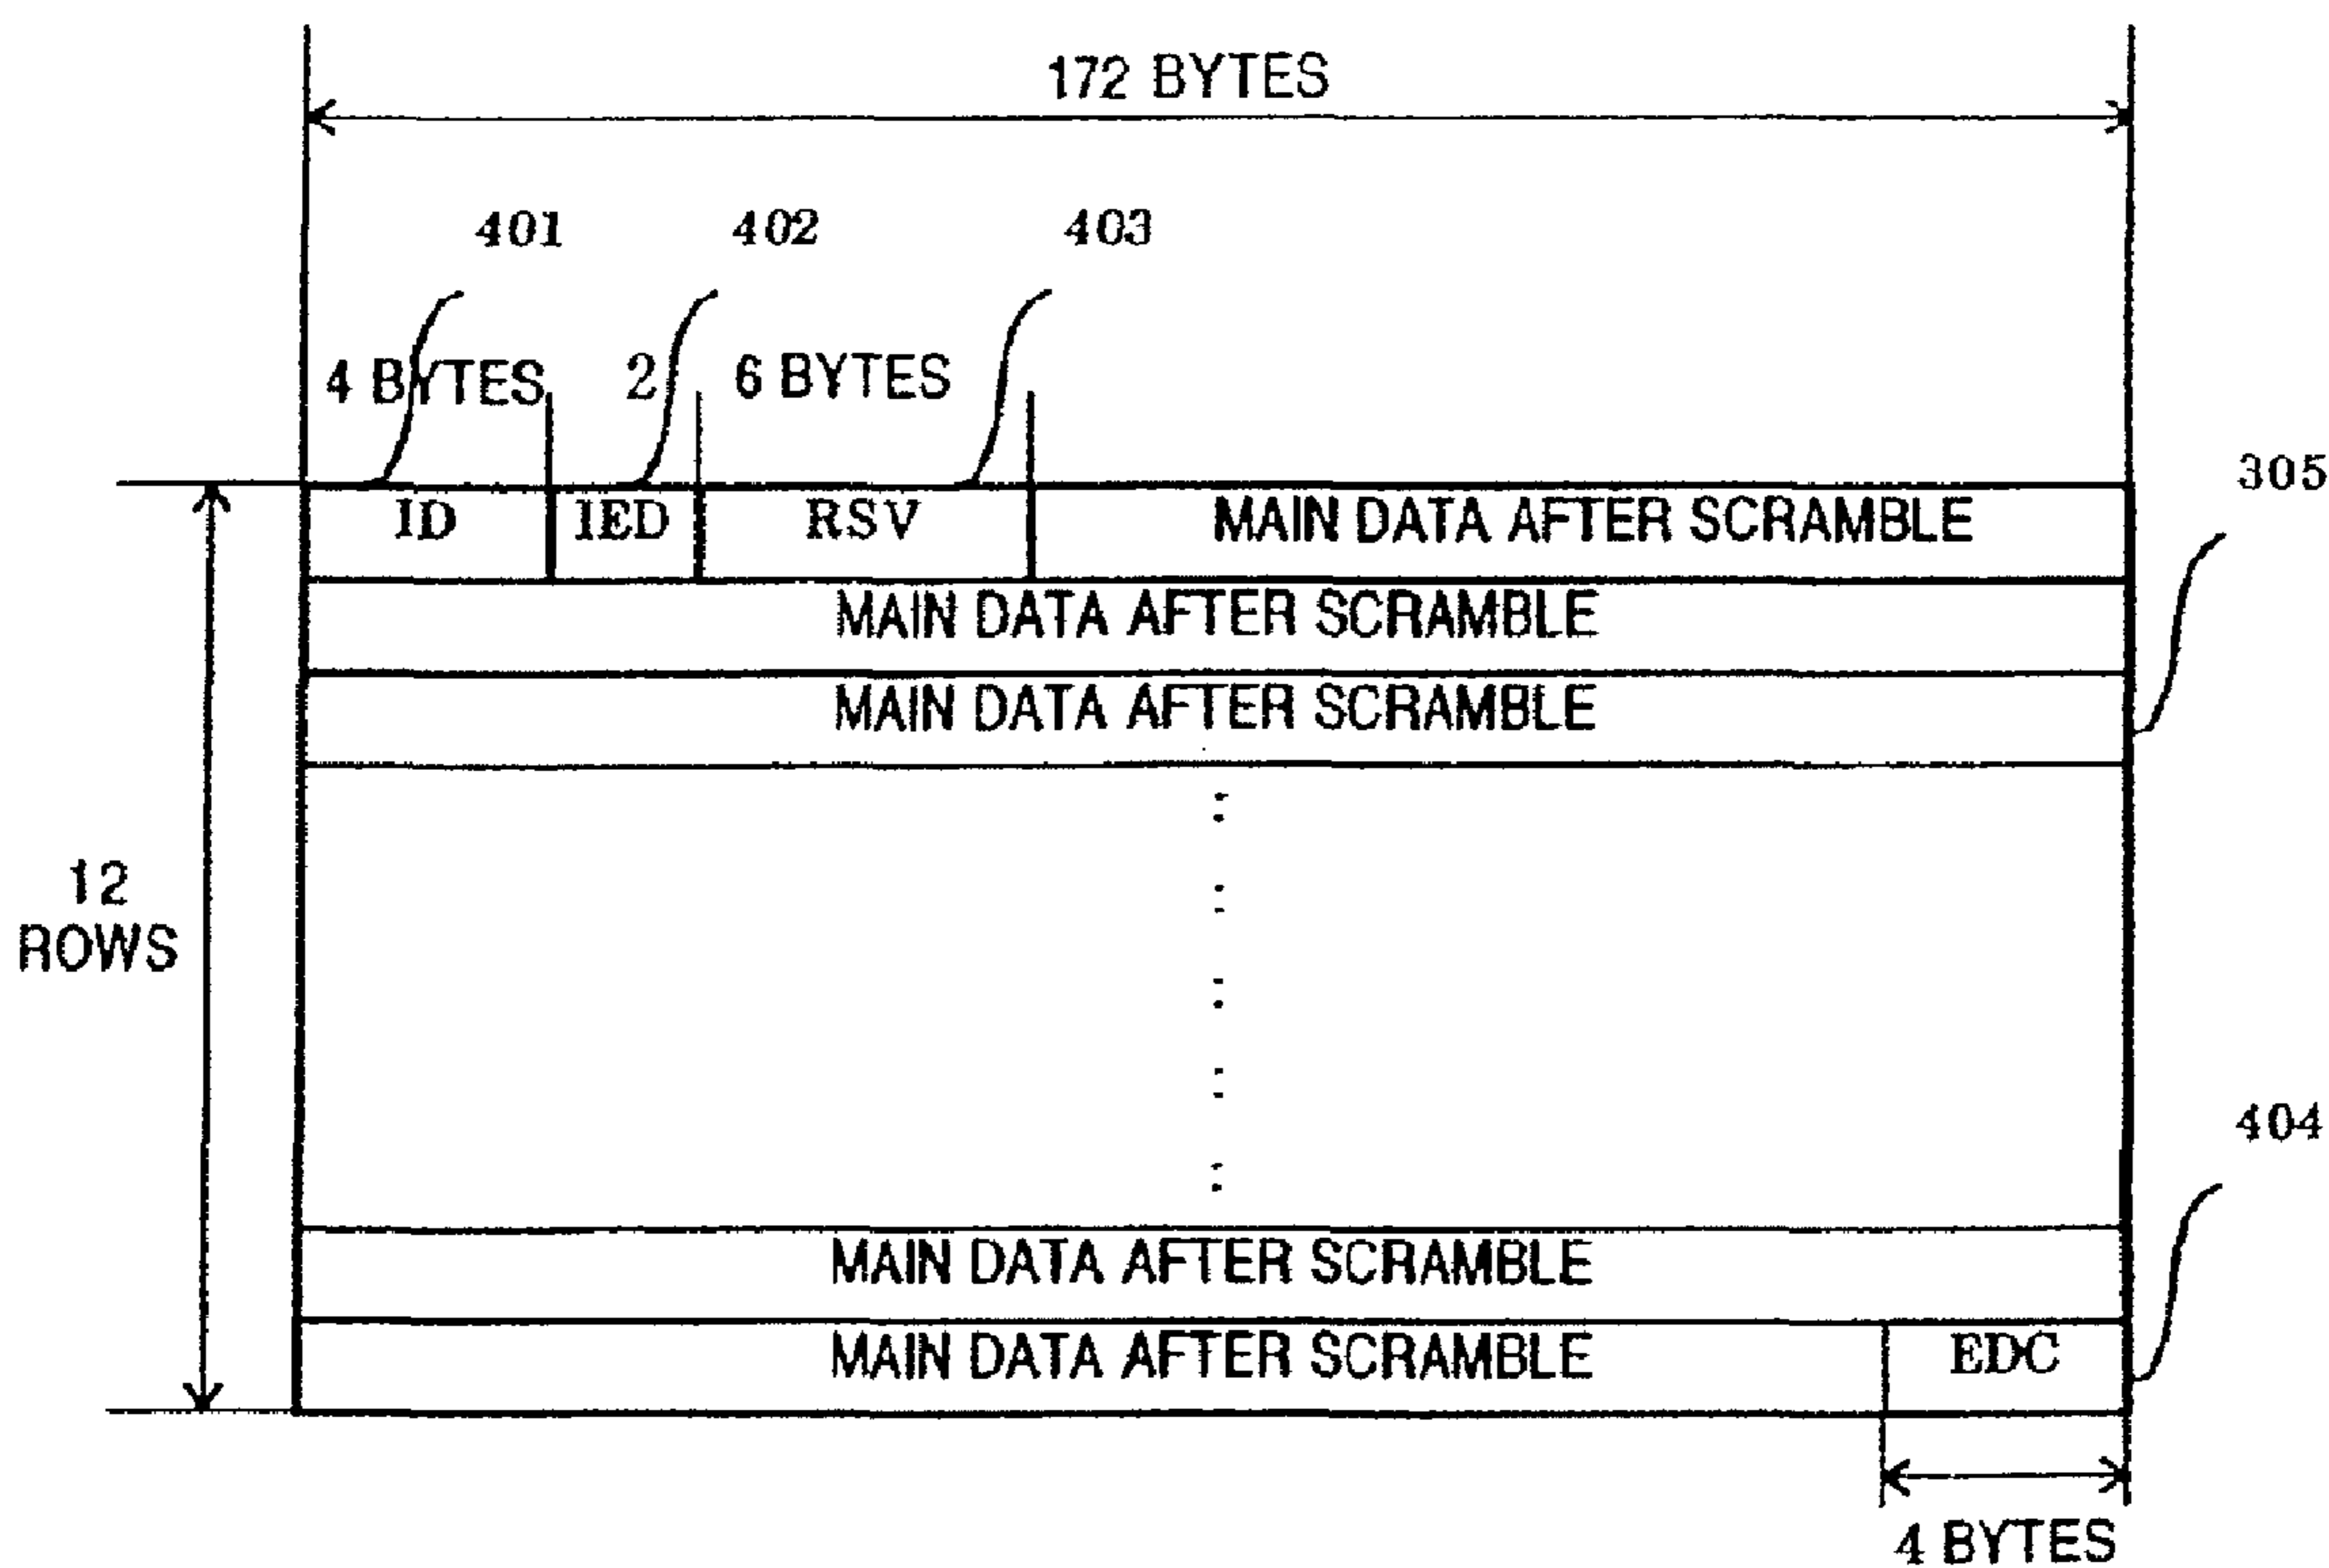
172 BYTES

401 402 403

4 BYTES 2 6 BYTES

305

ID IED RSV MAIN DATA AFTER SCRAMBLE

MAIN DATA AFTER SCRAMBLE

MAIN DATA AFTER SCRAMBLE

12 ROWS

404

MAIN DATA AFTER SCRAMBLE

MAIN DATA AFTER SCRAMBLE EDC

4 BYTES